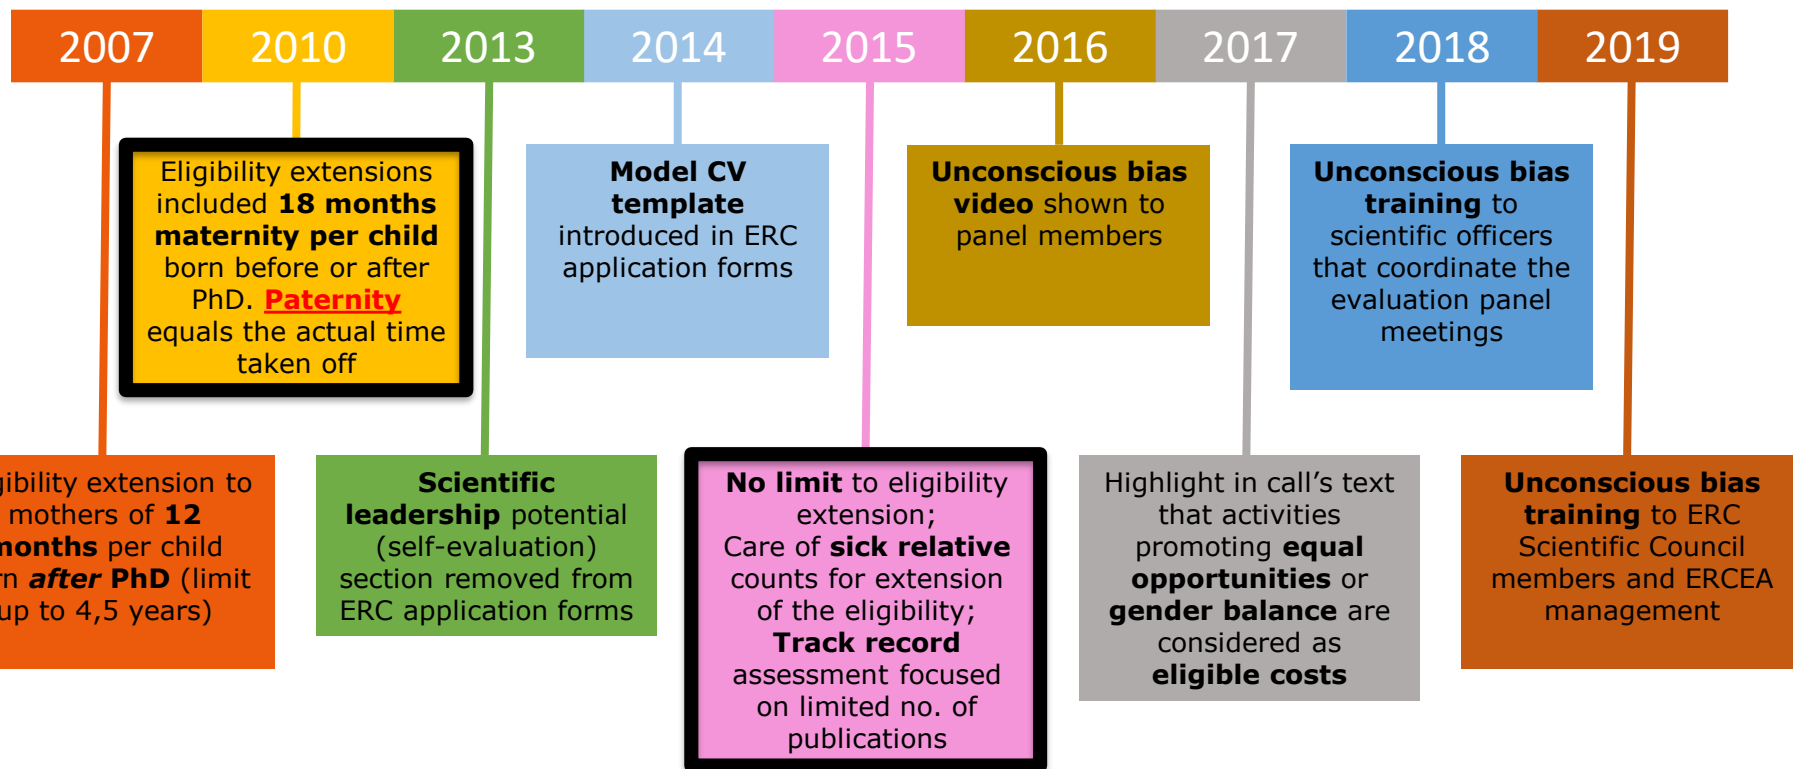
2007 2010 2013 2014 2015 2016 2017 2018 2019

Eligibility extensions included **18 months maternity per child** born before or after PhD. **Paternity** equals the actual time taken off

**Model CV template** introduced in ERC application forms

**Unconscious bias video** shown to panel members

**Unconscious bias training** to scientific officers that coordinate the evaluation panel meetings

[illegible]gibility extension to mothers of **12** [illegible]**onths** per child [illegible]n ***after*** **PhD** (limit up to 4,5 years)

**Scientific leadership** potential (self-evaluation) section removed from ERC application forms

**No limit** to eligibility extension; Care of **sick relative** counts for extension of the eligibility; **Track record** assessment focused on limited no. of publications

Highlight in call's text that activities promoting **equal opportunities** or **gender balance** are considered as **eligible costs**

**Unconscious bias training** to ERC Scientific Council members and ERCEA management